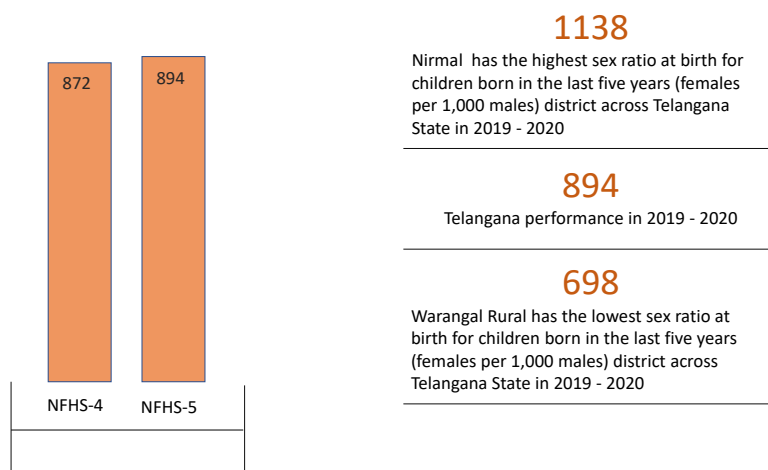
872

894

NFHS-4

NFHS-5

1138

Nirmal has the highest sex ratio at birth for children born in the last five years (females per 1,000 males) district across Telangana State in 2019 - 2020

894

Telangana performance in 2019 - 2020

698

Warangal Rural has the lowest sex ratio at birth for children born in the last five years (females per 1,000 males) district across Telangana State in 2019 - 2020